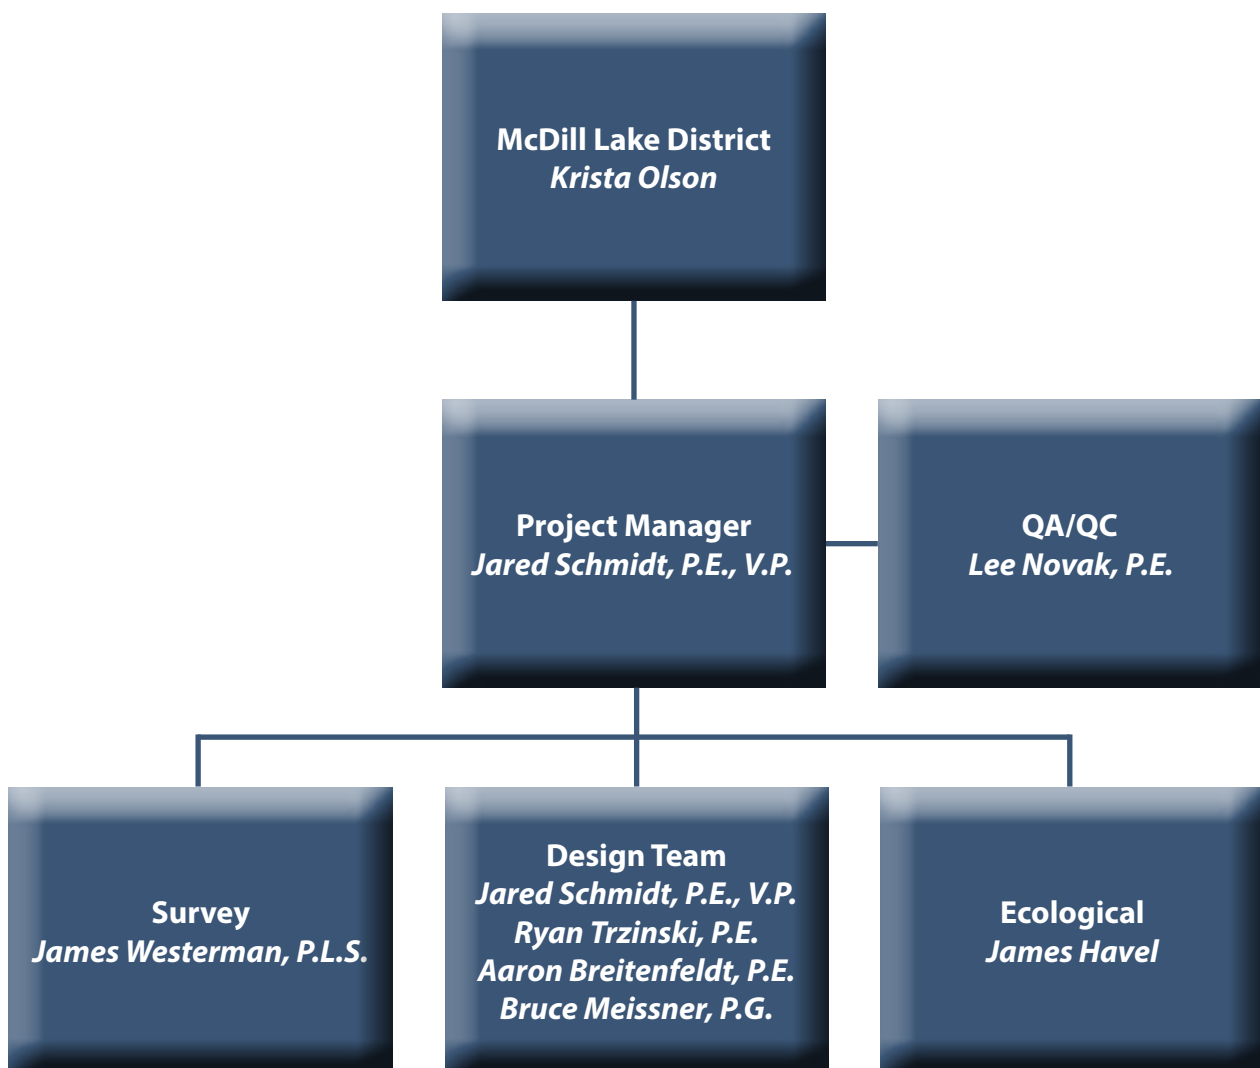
McDill Lake District
Krista Olson

Project Manager
Jared Schmidt, P.E., V.P.

QA/QC
Lee Novak, P.E.

Survey
James Westerman, P.L.S.

Design Team
Jared Schmidt, P.E., V.P.
Ryan Trzinski, P.E.
Aaron Breitenfeldt, P.E.
Bruce Meissner, P.G.

Ecological
James Havel